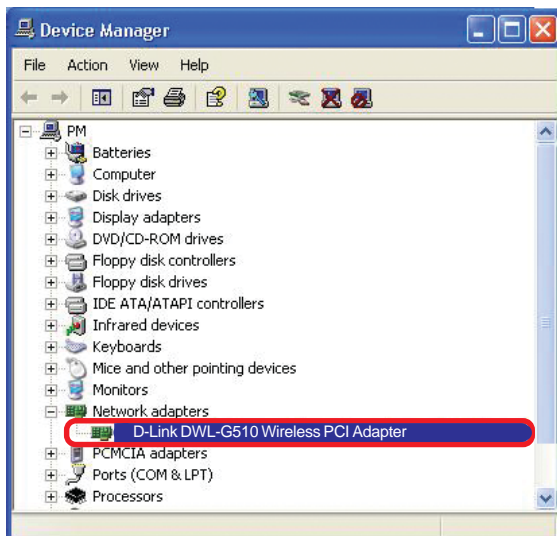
Device Manager

File Action View Help

PM
Batteries
Computer
Disk drives
Display adapters
DVD/CD-ROM drives
Floppy disk controllers
Floppy disk drives
IDE ATA/ATAPI controllers
Infrared devices
Keyboards
Mice and other pointing devices
Monitors
Network adapters
D-Link DWL-G510 Wireless PCI Adapter
PCMCIA adapters
Ports (COM & LPT)
Processors